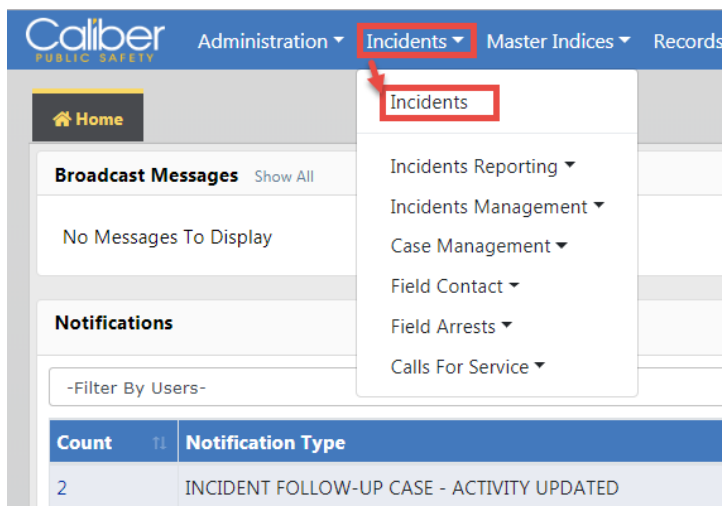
Caliber PUBLIC SAFETY
Administration
Incidents
Master Indices
Records

Home

Broadcast Messages Show All

No Messages To Display

Notifications

-Filter By Users-

Incidents

Incidents Reporting
Incidents Management
Case Management
Field Contact
Field Arrests
Calls For Service

| Count | Notification Type |
|---|---|
| 2 | INCIDENT FOLLOW-UP CASE - ACTIVITY UPDATED |